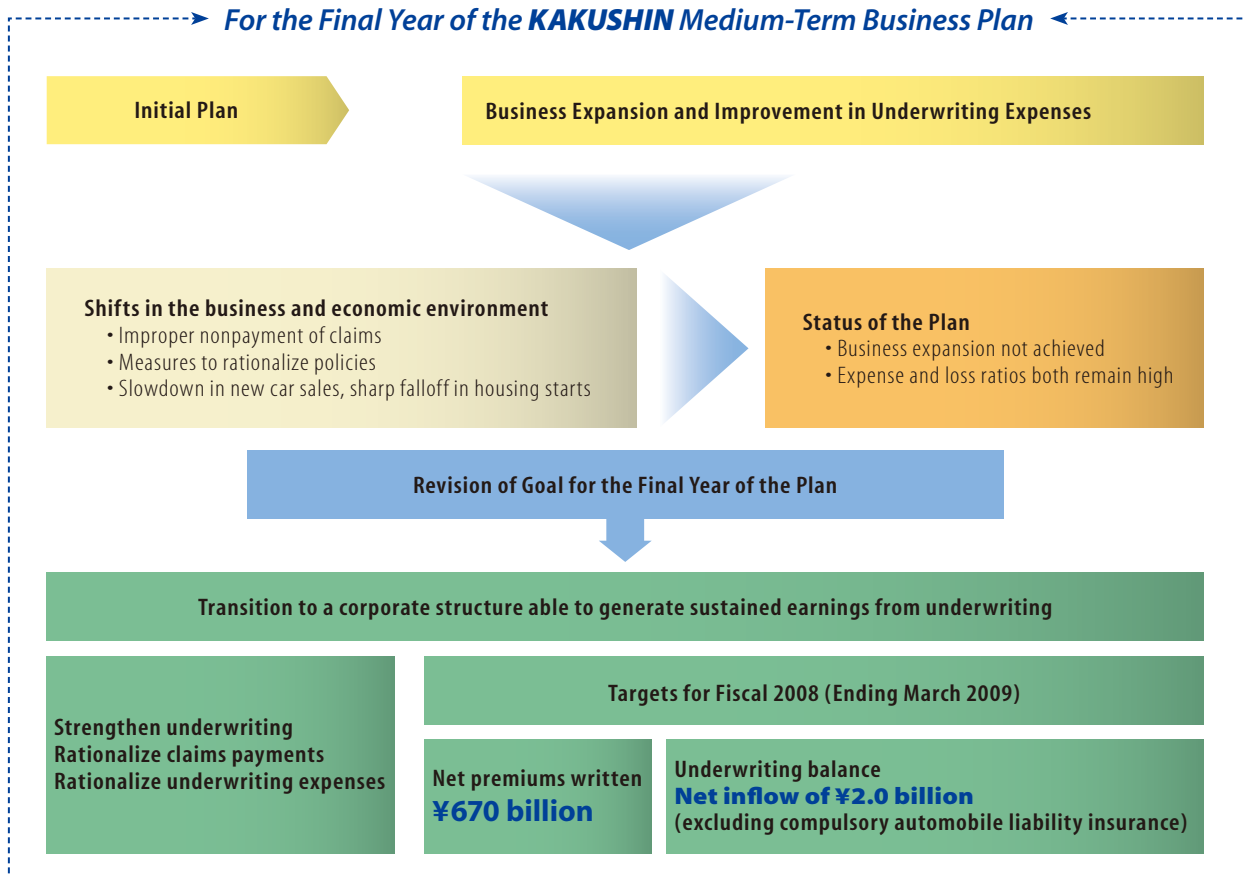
For the Final Year of the KAKUSHIN Medium-Term Business Plan

Initial Plan

Business Expansion and Improvement in Underwriting Expenses

Shifts in the business and economic environment
• Improper nonpayment of claims
• Measures to rationalize policies
• Slowdown in new car sales, sharp falloff in housing starts

Status of the Plan
• Business expansion not achieved
• Expense and loss ratios both remain high

Revision of Goal for the Final Year of the Plan

Transition to a corporate structure able to generate sustained earnings from underwriting

Strengthen underwriting
Rationalize claims payments
Rationalize underwriting expenses

Targets for Fiscal 2008 (Ending March 2009)

Net premiums written
¥670 billion

Underwriting balance
Net inflow of ¥2.0 billion
(excluding compulsory automobile liability insurance)